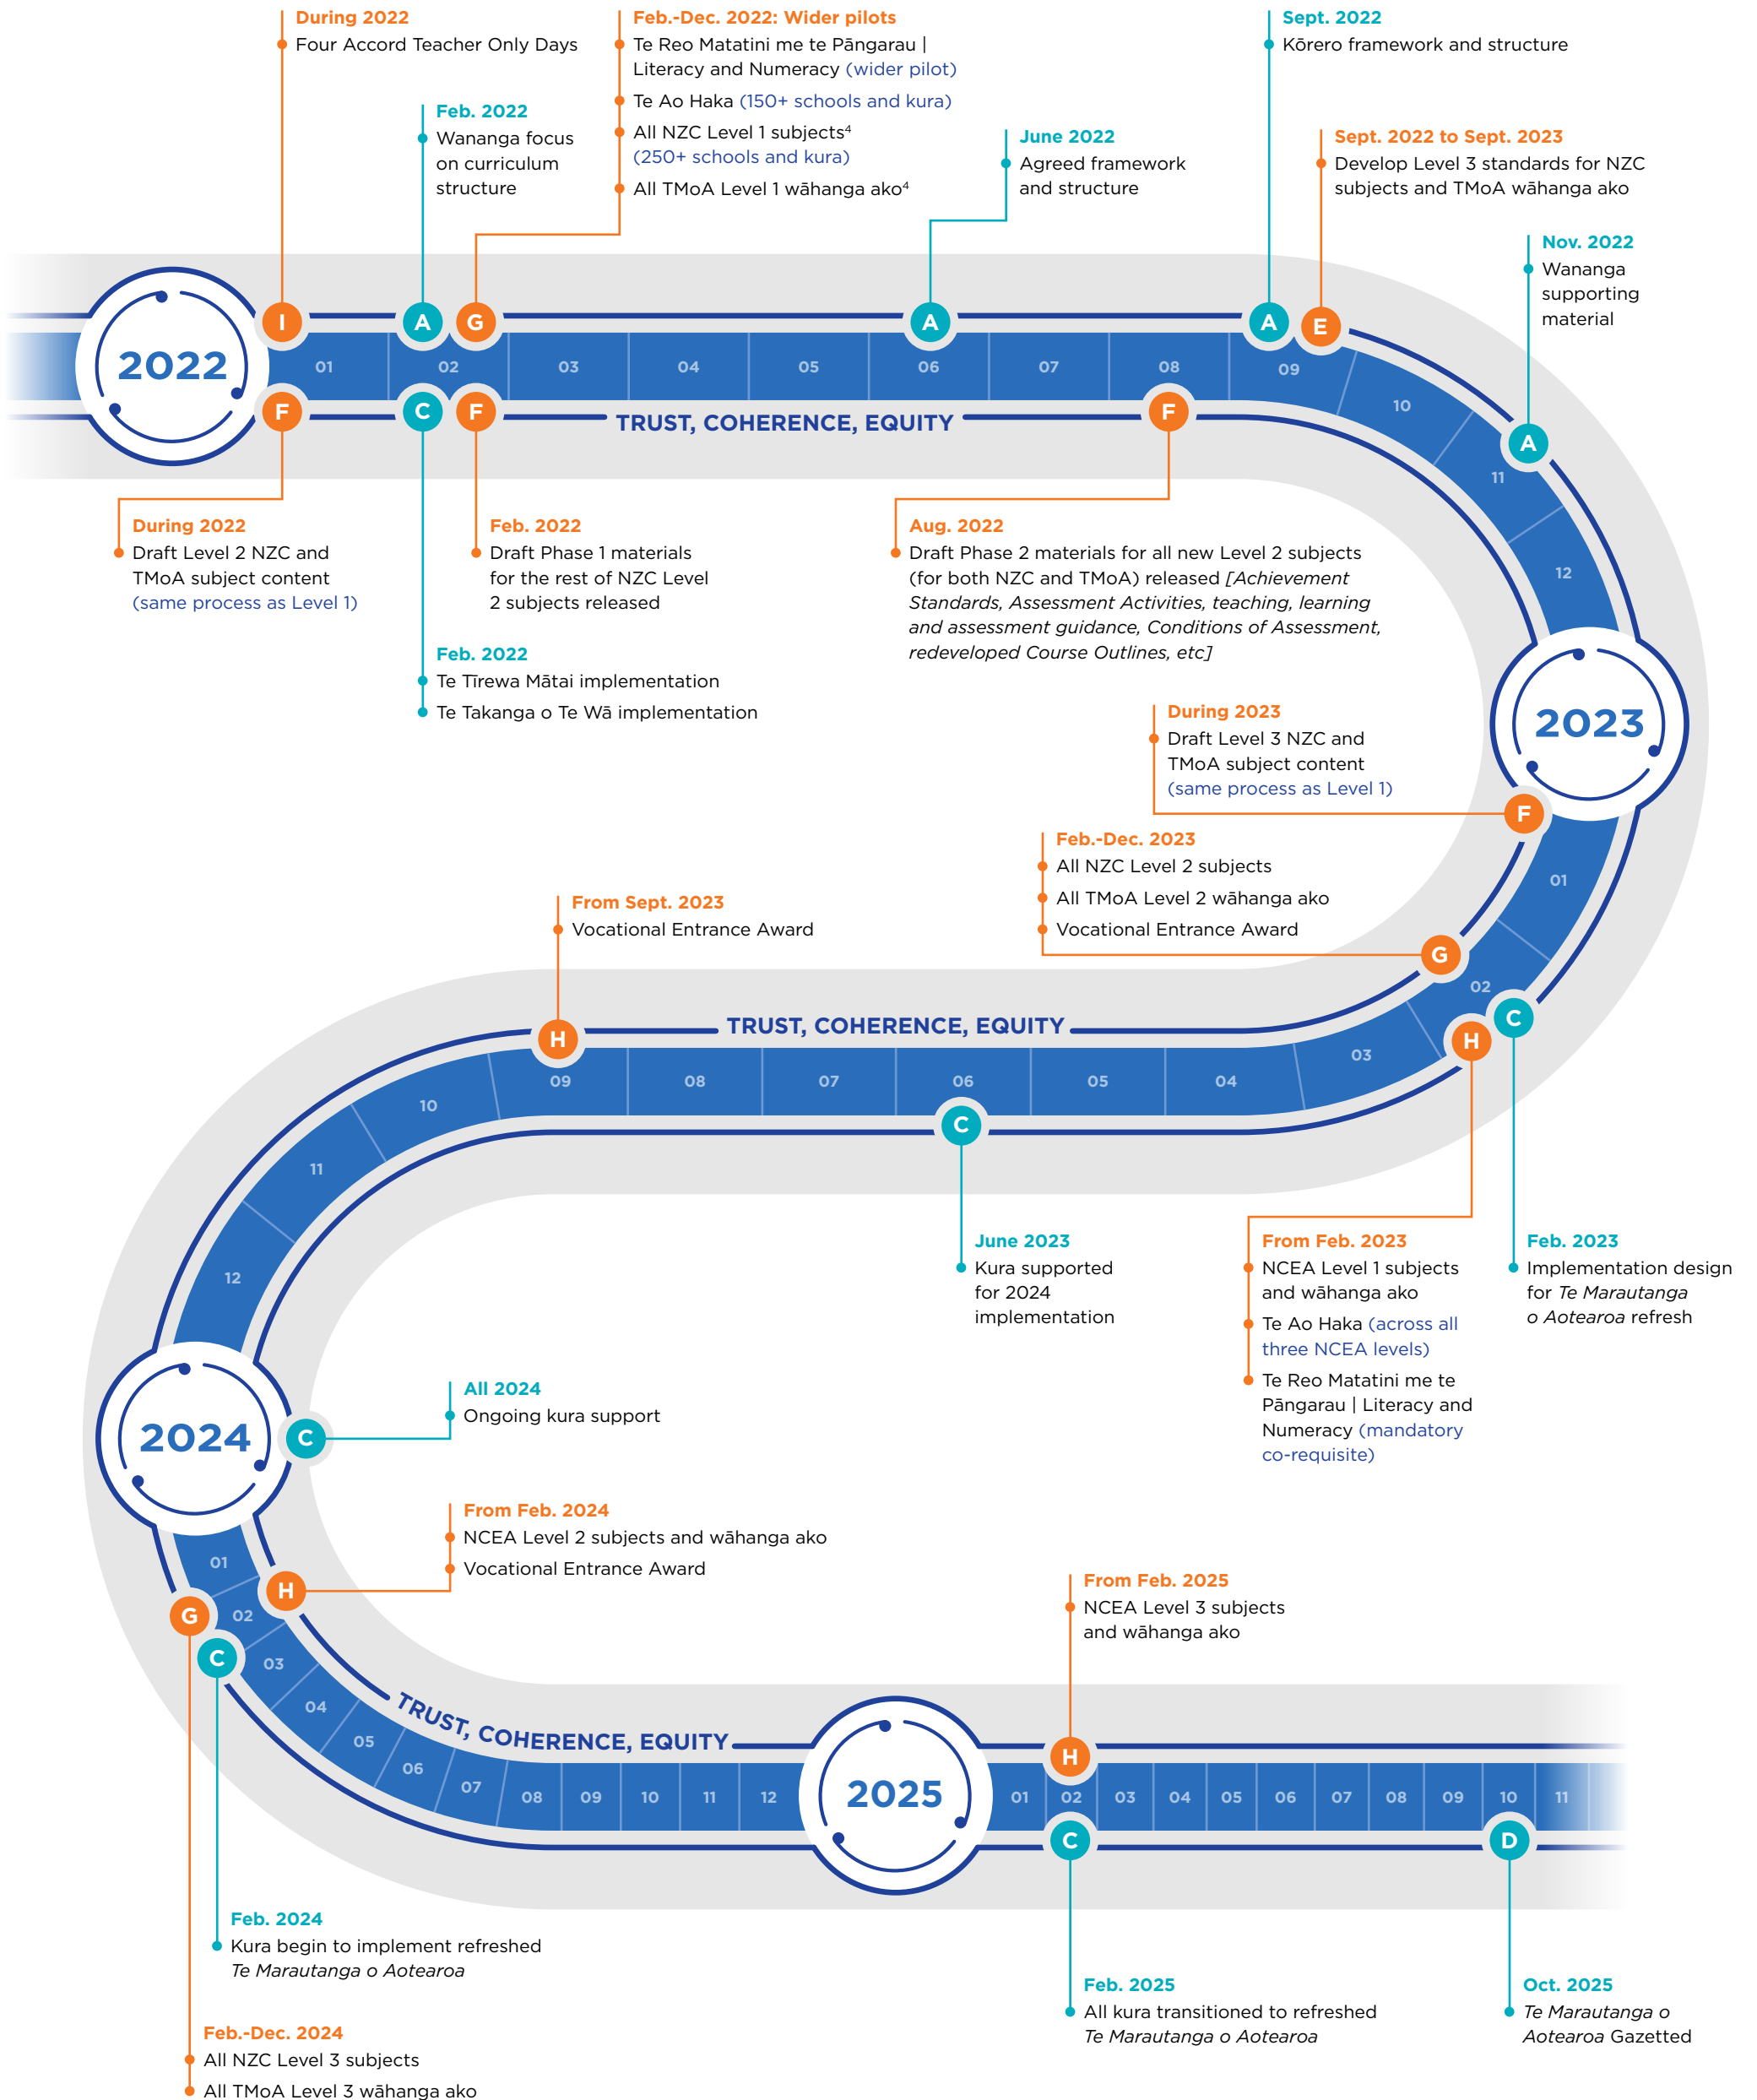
During 2022
Four Accord Teacher Only Days

Feb. 2022
Wananga focus on curriculum structure

Feb.-Dec. 2022: Wider pilots
Te Reo Matatini me te Pāngarau | Literacy and Numeracy (wider pilot)
Te Ao Haka (150+ schools and kura)
All NZC Level 1 subjects$^4$ (250+ schools and kura)
All TMoA Level 1 wāhanga ako$^4$

June 2022
Agreed framework and structure

Sept. 2022
Kōrero framework and structure

Sept. 2022 to Sept. 2023
Develop Level 3 standards for NZC subjects and TMoA wāhanga ako

Nov. 2022
Wananga supporting material

2022
I A G A A E
01 02 03 04 05 06 07 08 09 10 11 12
F C F F
TRUST, COHERENCE, EQUITY
A

During 2022
Draft Level 2 NZC and TMoA subject content (same process as Level 1)

Feb. 2022
Draft Phase 1 materials for the rest of NZC Level 2 subjects released

Aug. 2022
Draft Phase 2 materials for all new Level 2 subjects (for both NZC and TMoA) released [Achievement Standards, Assessment Activities, teaching, learning and assessment guidance, Conditions of Assessment, redeveloped Course Outlines, etc]

Feb. 2022
Te Tīrewa Mātai implementation
Te Takanga o Te Wā implementation

2023

During 2023
Draft Level 3 NZC and TMoA subject content (same process as Level 1)

F

Feb.-Dec. 2023
All NZC Level 2 subjects
All TMoA Level 2 wāhanga ako
Vocational Entrance Award

From Sept. 2023
Vocational Entrance Award

01 G 02 C H 03 04 05 06 07 08 09 10 11 12
TRUST, COHERENCE, EQUITY
C

June 2023
Kura supported for 2024 implementation

From Feb. 2023
NCEA Level 1 subjects and wāhanga ako
Te Ao Haka (across all three NCEA levels)
Te Reo Matatini me te Pāngarau | Literacy and Numeracy (mandatory co-requisite)

Feb. 2023
Implementation design for Te Marautanga o Aotearoa refresh

2024
C

All 2024
Ongoing kura support

From Feb. 2024
NCEA Level 2 subjects and wāhanga ako
Vocational Entrance Award

01 H G 02 C 03 04 05 06 07 08 09 10 11 12
TRUST, COHERENCE, EQUITY

2025
01 H 02 C 03 04 05 06 07 08 09 10 D 11

From Feb. 2025
NCEA Level 3 subjects and wāhanga ako

Feb. 2024
Kura begin to implement refreshed Te Marautanga o Aotearoa

Feb.-Dec. 2024
All NZC Level 3 subjects
All TMoA Level 3 wāhanga ako

Feb. 2025
All kura transitioned to refreshed Te Marautanga o Aotearoa

Oct. 2025
Te Marautanga o Aotearoa Gazetted